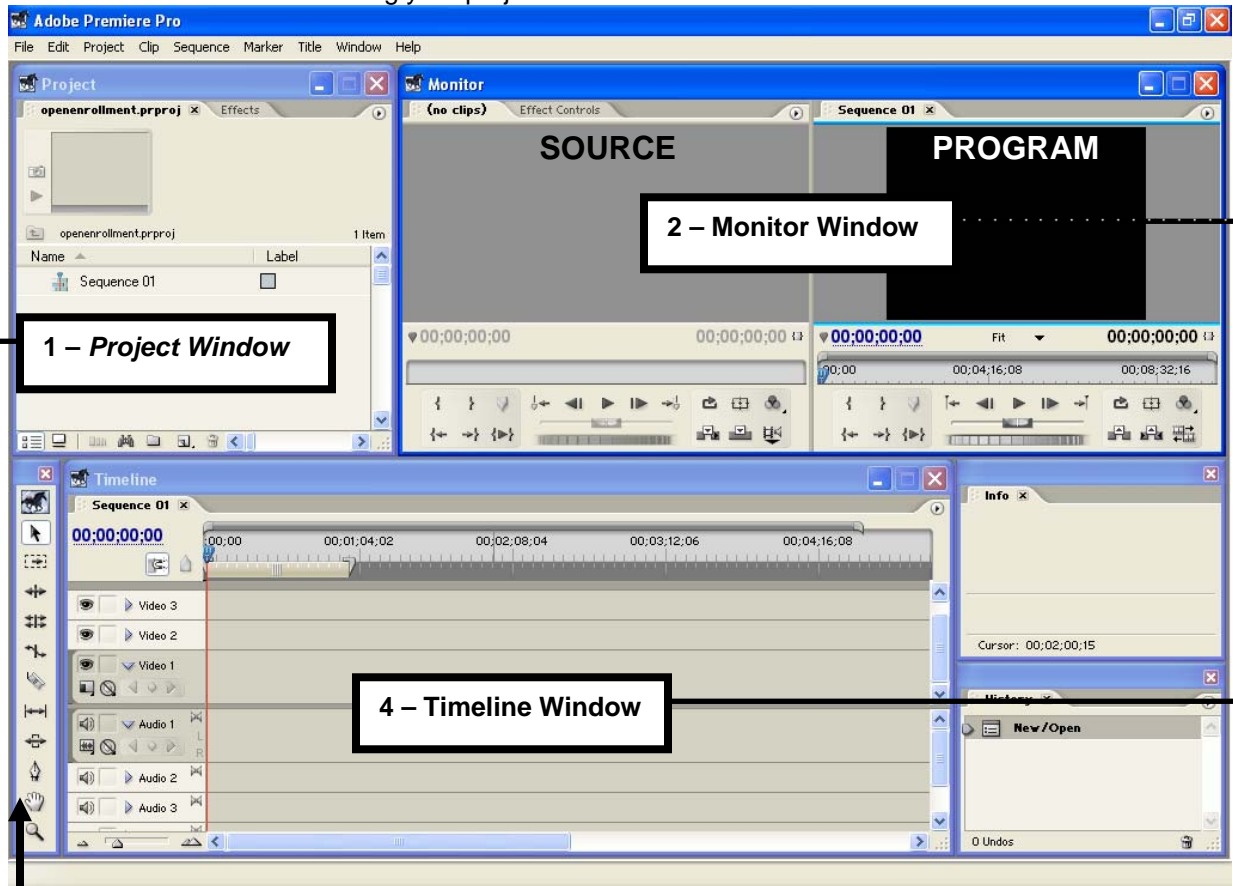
Adobe Premiere Pro

File Edit Project Clip Sequence Marker Title Window Help

Project

openenrollment.prproj × Effects

openenrollment.prproj 1 Item

Name Label

Sequence 01

1 – *Project Window*

Monitor

(no clips) Effect Controls

SOURCE

Sequence 01 ×

PROGRAM

2 – Monitor Window

00;00;00;00 00;00;00;00

00;00;00;00 Fit 00;00;00;00

00;00 00;04;16;08 00;08;32;16

Timeline

Sequence 01 ×

00;00;00;00

00;00 00;01;04;02 00;02;08;04 00;03;12;06 00;04;16;08

Video 3

Video 2

Video 1

Audio 1

Audio 2

Audio 3

4 – Timeline Window

Info ×

Cursor: 00;02;00;15

History ×

New/Open

0 Undos